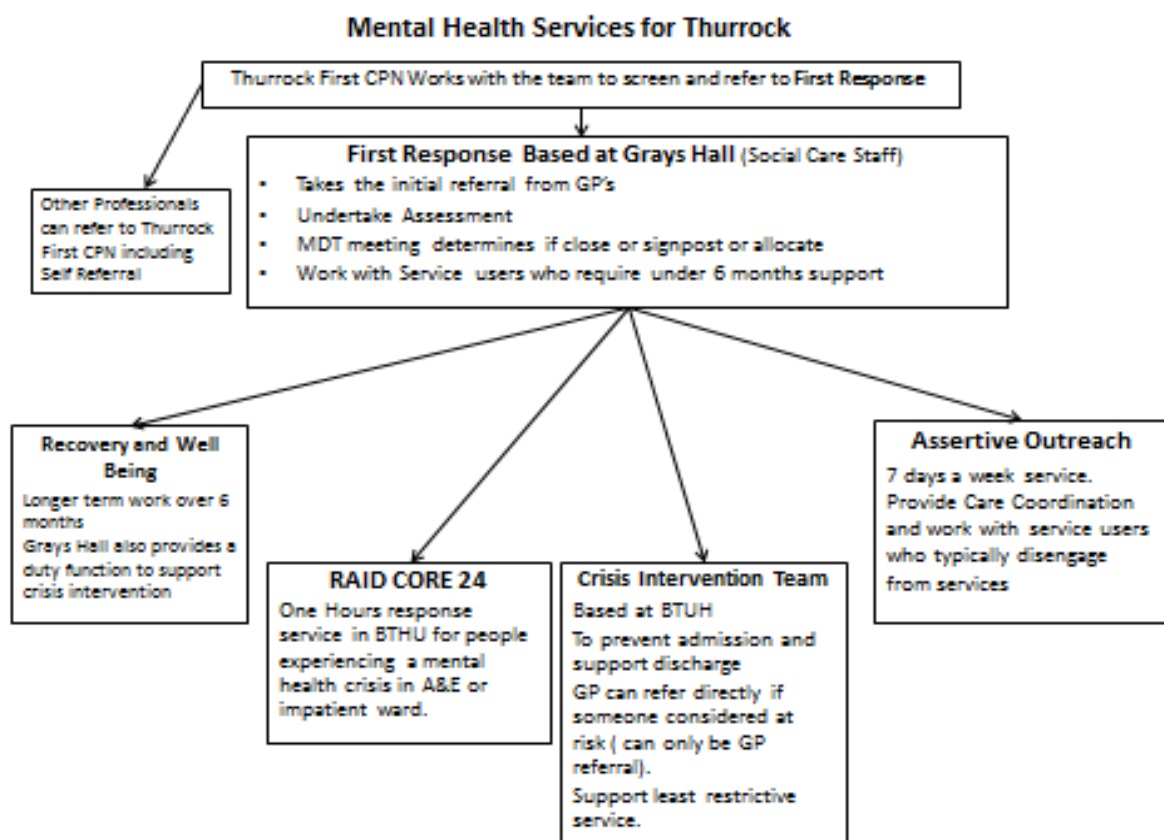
Mental Health Services for Thurrock

Thurrock First CPN Works with the team to screen and refer to First Response

Other Professionals can refer to Thurrock First CPN including Self Referral

First Response Based at Grays Hall (Social Care Staff)

- Takes the initial referral from GP's
- Undertake Assessment
- MDT meeting determines if close or signpost or allocate
- Work with Service users who require under 6 months support

Recovery and Well Being
Longer term work over 6 months
Grays Hall also provides a duty function to support crisis intervention

RAID CORE 24
One Hours response service in BTHU for people experiencing a mental health crisis in A&E or impatient ward.

Crisis Intervention Team
Based at BTUH
To prevent admission and support discharge
GP can refer directly if someone considered at risk ( can only be GP referral).
Support least restrictive service.

Assertive Outreach
7 days a week service.
Provide Care Coordination and work with service users who typically disengage from services